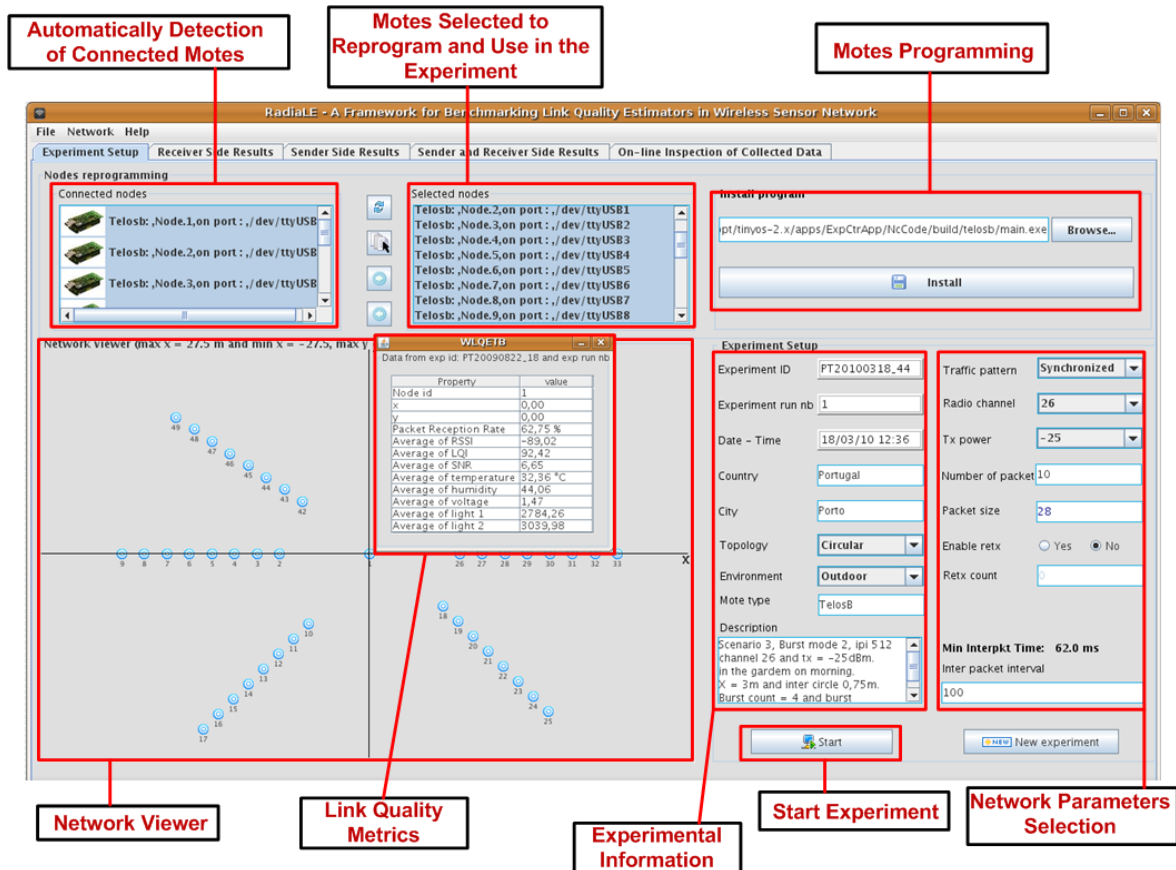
Automatically Detection of Connected Motes

Motes Selected to Reprogram and Use in the Experiment

Motes Programming

RadiaLE - A Framework for Benchmarking Link Quality Estimators in Wireless Sensor Network

File Network Help

Experiment Setup | Receiver Side Results | Sender Side Results | Sender and Receiver Side Results | On-line Inspection of Collected Data

Nodes reprogramming

Connected nodes

Telosb: ,Node.1,on port : ,/dev/ttyUSB
Telosb: ,Node.2,on port : ,/dev/ttyUSB
Telosb: ,Node.3,on port : ,/dev/ttyUSB

Selected nodes

Telosb: ,Node.2,on port : ,/dev/ttyUSB1
Telosb: ,Node.3,on port : ,/dev/ttyUSB2
Telosb: ,Node.4,on port : ,/dev/ttyUSB3
Telosb: ,Node.5,on port : ,/dev/ttyUSB4
Telosb: ,Node.6,on port : ,/dev/ttyUSB5
Telosb: ,Node.7,on port : ,/dev/ttyUSB6
Telosb: ,Node.8,on port : ,/dev/ttyUSB7
Telosb: ,Node.9,on port : ,/dev/ttyUSB8

Install program

pt/tinyos-2.x/apps/ExpCtrApp/NcCode/build/telosb/main.exe

Browse...

Install

Network viewer (max x = 27.5 m and min x = -27.5, max y

WLQETB

Data from exp id: PT20090822_18 and exp run nb

| Property | value |
|---|---|
| Node id | 1 |
| x | 0,00 |
| y | 0,00 |
| Packet Reception Rate | 62,75 % |
| Average of RSSI | -89,02 |
| Average of LQI | 92,42 |
| Average of SNR | 6,65 |
| Average of temperature | 32,36 °C |
| Average of humidity | 44,06 |
| Average of voltage | 1,47 |
| Average of light 1 | 2784,26 |
| Average of light 2 | 3039,98 |

49 48 47 46 45 44 43 42
9 8 7 6 5 4 3 2 1 26 27 28 29 30 31 32 33 X
10 11 12 13 14 15 16 17
18 19 20 21 22 23 24 25

Experiment Setup

Experiment ID PT20100318_44
Experiment run nb 1
Date - Time 18/03/10 12:36
Country Portugal
City Porto
Topology Circular
Environment Outdoor
Mote type TelosB
Description
Scenario 3, Burst mode 2, ipi 512 channel 26 and tx = -25dBm. in the gardem on morning. X = 3m and inter circle 0,75m. Burst count = 4 and burst

Traffic pattern Synchronized
Radio channel 26
Tx power -25
Number of packet 10
Packet size 28
Enable retx Yes No
Retx count 0

Min Interpkt Time: 62.0 ms
Inter packet interval
100

Start

NEW New experiment

Network Viewer

Link Quality Metrics

Experimental Information

Start Experiment

Network Parameters Selection